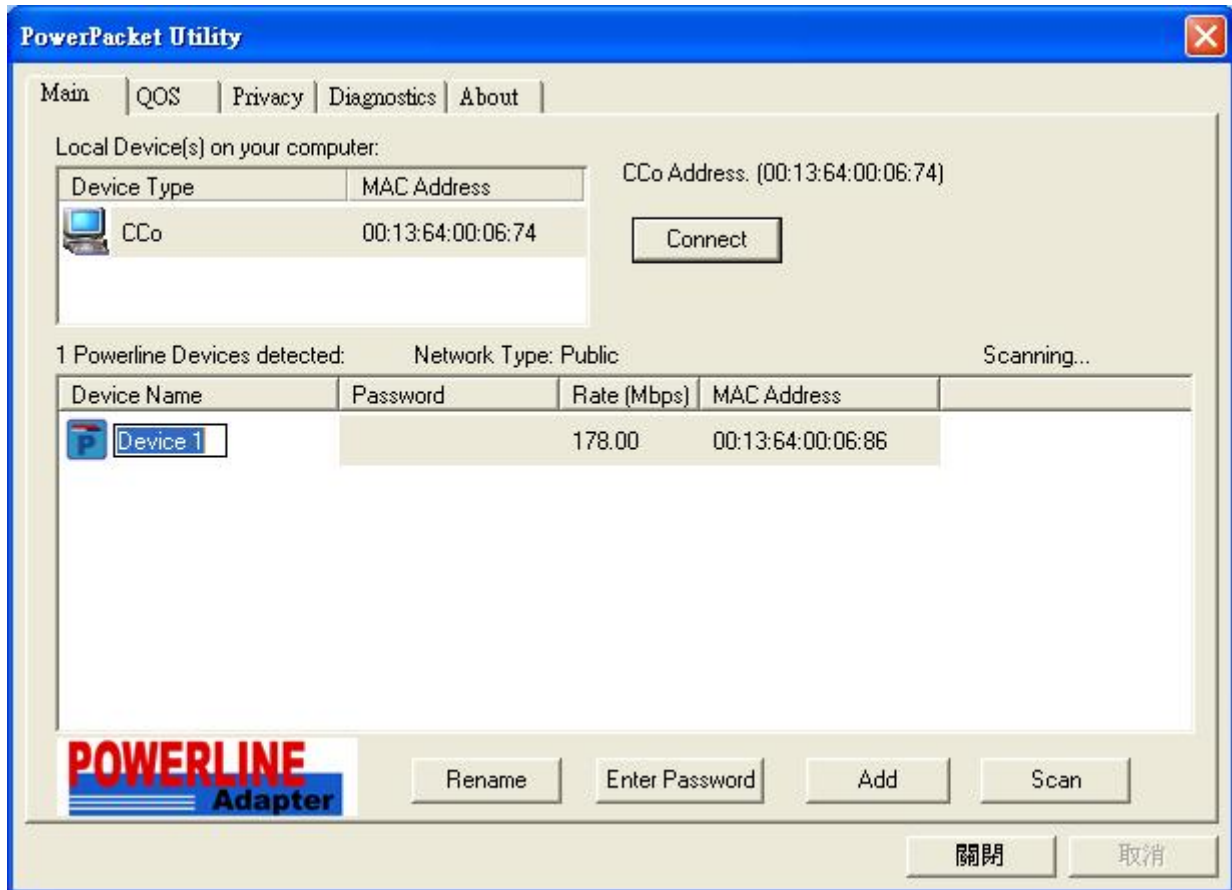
PowerPacket Utility

Main | QOS | Privacy | Diagnostics | About

Local Device(s) on your computer:

| Device Type | MAC Address |
|---|---|
| CCo | 00:13:64:00:06:74 |

CCo Address. (00:13:64:00:06:74)

Connect

1 Powerline Devices detected: Network Type: Public Scanning...

| Device Name | Password | Rate (Mbps) | MAC Address |
|---|---|---|---|
| Device 1 | | 178.00 | 00:13:64:00:06:86 |

POWERLINE Adapter

Rename Enter Password Add Scan

關閉 取消